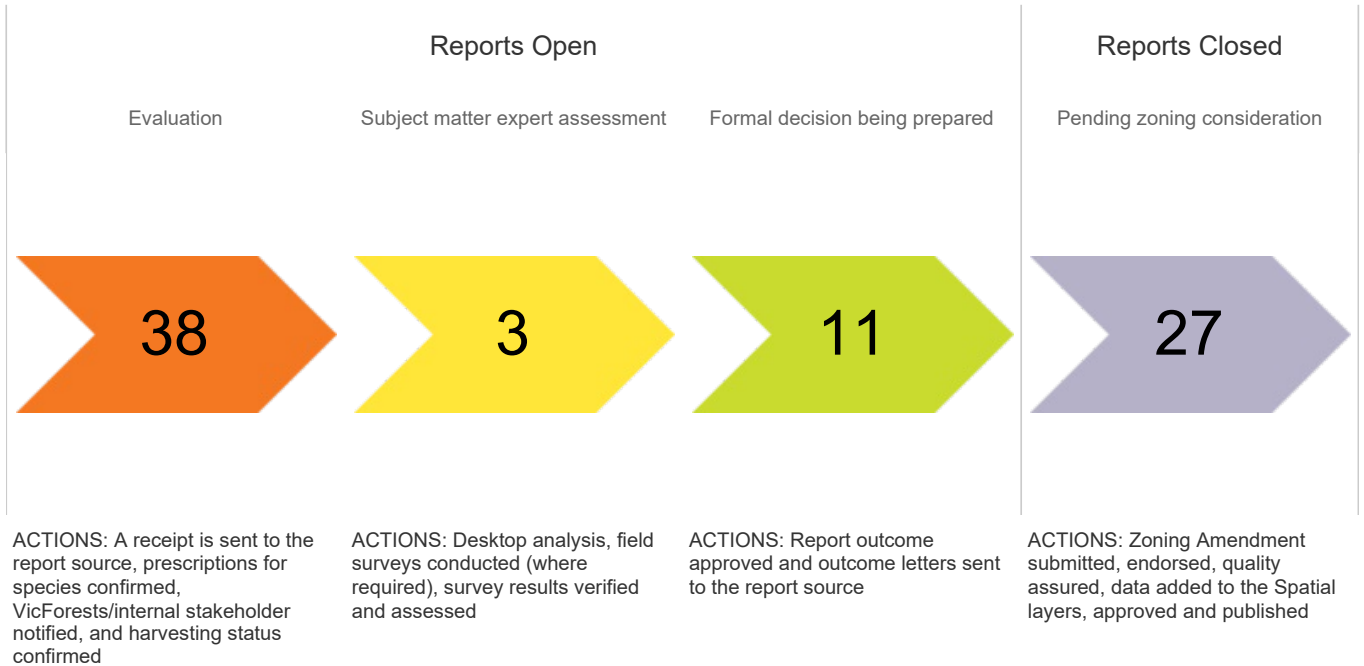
Reports Open

Reports Closed

Evaluation

Subject matter expert assessment

Formal decision being prepared

Pending zoning consideration

38

3

11

27

ACTIONS: A receipt is sent to the report source, prescriptions for species confirmed, VicForests/internal stakeholder notified, and harvesting status confirmed

ACTIONS: Desktop analysis, field surveys conducted (where required), survey results verified and assessed

ACTIONS: Report outcome approved and outcome letters sent to the report source

ACTIONS: Zoning Amendment submitted, endorsed, quality assured, data added to the Spatial layers, approved and published